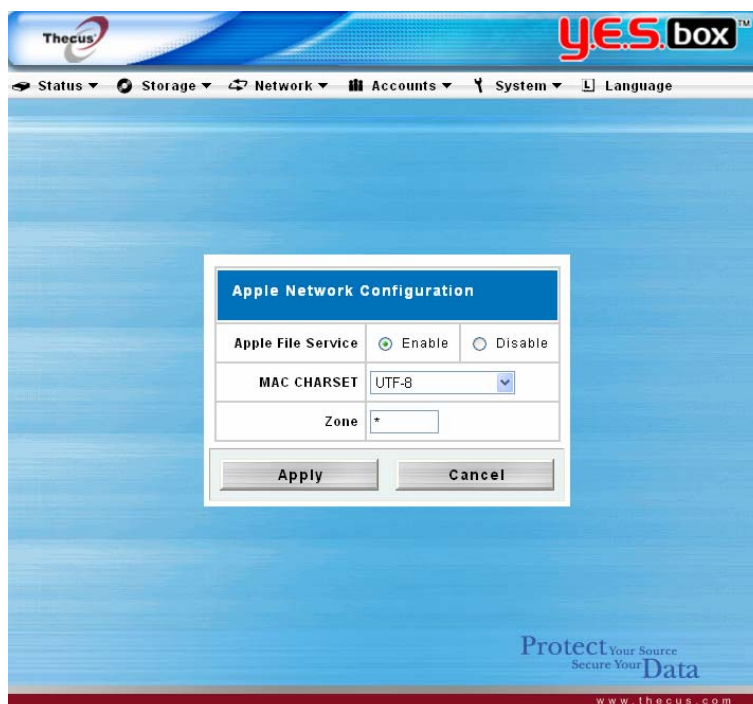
Thecus

Y.E.S. box™

Status ▾ Storage ▾ Network ▾ Accounts ▾ System ▾ Language

Apple Network Configuration

| Apple File Service | Enable | Disable |
|---|---|---|
| MAC CHARSET | UTF-8 | |
| Zone | * | |

Apply Cancel

Protect Your Source
Secure Your Data

www.thecus.com